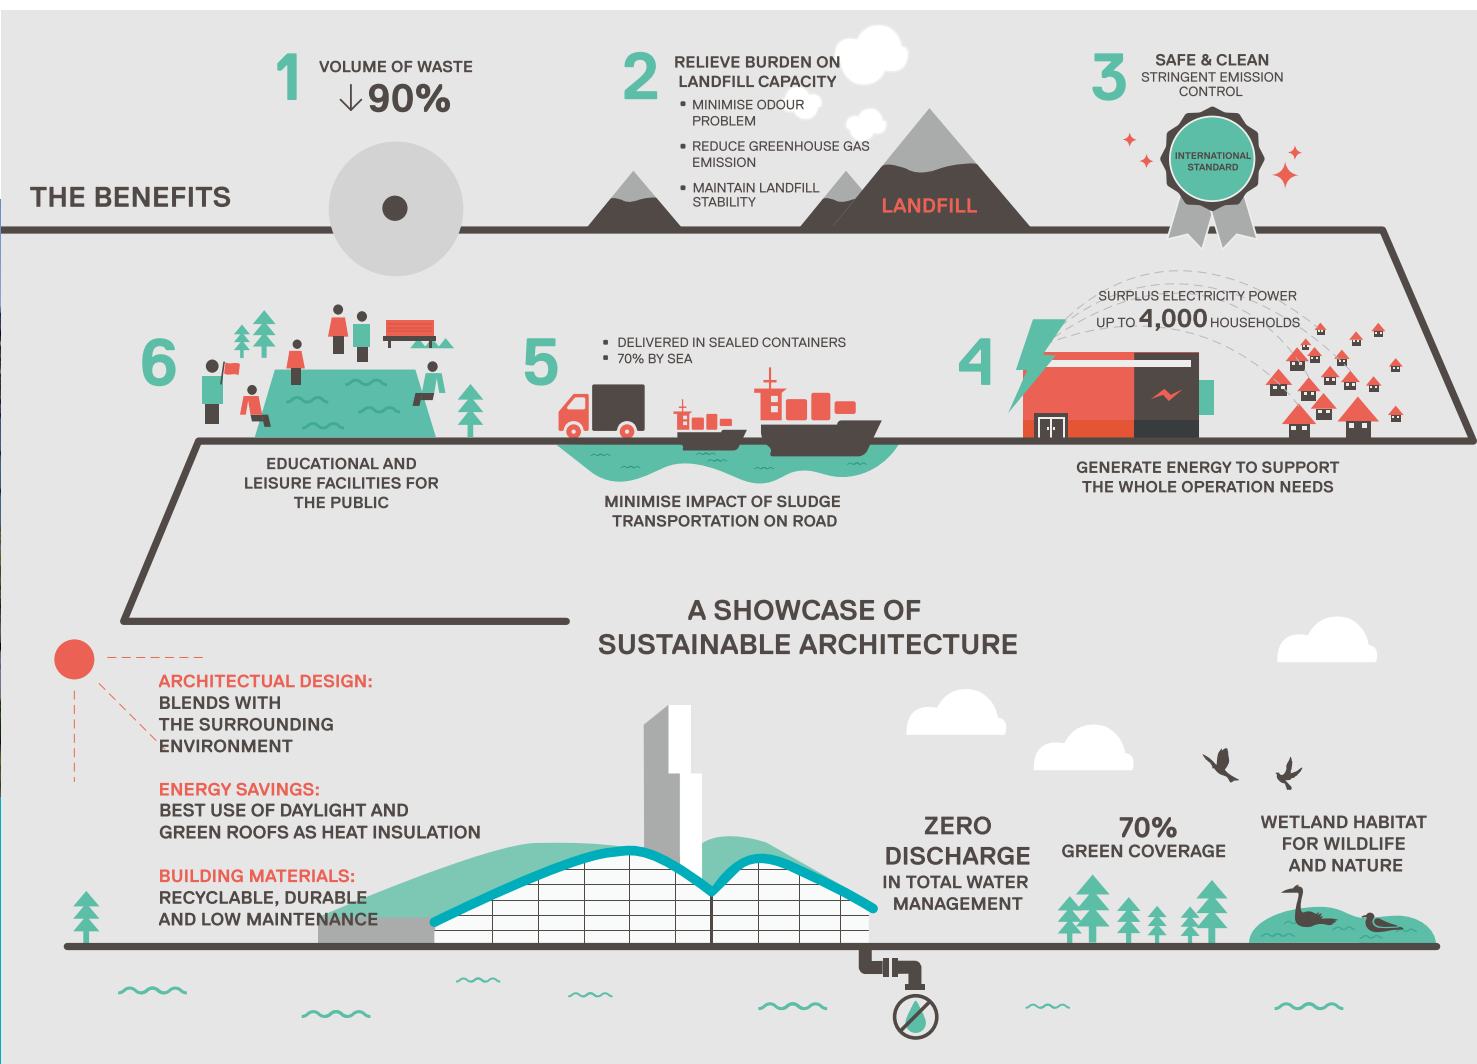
THE BENEFITS

1 VOLUME OF WASTE ↓90%

2 RELIEVE BURDEN ON LANDFILL CAPACITY
• MINIMISE ODOUR PROBLEM
• REDUCE GREENHOUSE GAS EMISSION
• MAINTAIN LANDFILL STABILITY

LANDFILL

3 SAFE & CLEAN STRINGENT EMISSION CONTROL

INTERNATIONAL STANDARD

6

EDUCATIONAL AND LEISURE FACILITIES FOR THE PUBLIC

5
• DELIVERED IN SEALED CONTAINERS
• 70% BY SEA

MINIMISE IMPACT OF SLUDGE TRANSPORTATION ON ROAD

4
SURPLUS ELECTRICITY POWER UP TO 4,000 HOUSEHOLDS

GENERATE ENERGY TO SUPPORT THE WHOLE OPERATION NEEDS

A SHOWCASE OF SUSTAINABLE ARCHITECTURE

ARCHITECTUAL DESIGN:
BLENDS WITH THE SURROUNDING ENVIRONMENT

ENERGY SAVINGS:
BEST USE OF DAYLIGHT AND GREEN ROOFS AS HEAT INSULATION

BUILDING MATERIALS:
RECYCLABLE, DURABLE AND LOW MAINTENANCE

ZERO DISCHARGE
IN TOTAL WATER MANAGEMENT

70%
GREEN COVERAGE

WETLAND HABITAT FOR WILDLIFE AND NATURE